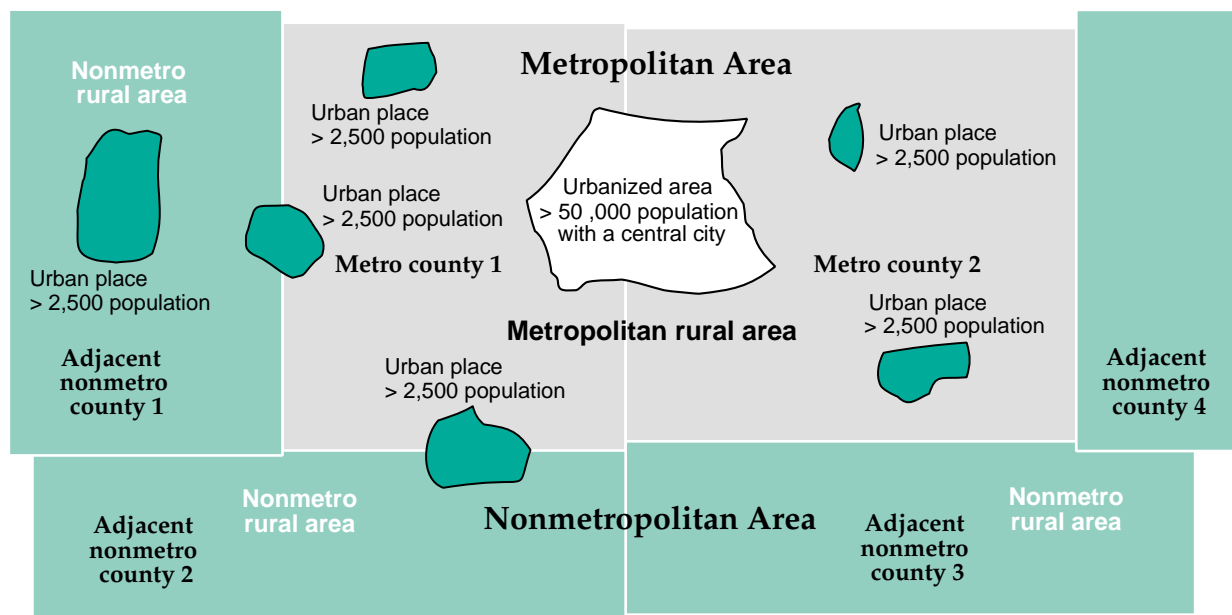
Nonmetro rural area

Urban place
> 2,500 population

Metropolitan Area

Urban place
> 2,500 population

Urban place
> 2,500 population

Urbanized area
> 50 ,000 population
with a central city

Urban place
> 2,500 population

Metro county 1

Metro county 2

Urban place
> 2,500 population

Metropolitan rural area

Urban place
> 2,500 population

Adjacent nonmetro county 1

Adjacent nonmetro county 4

Nonmetro rural area

Nonmetro rural area

Nonmetropolitan Area

Adjacent nonmetro county 2

Adjacent nonmetro county 3